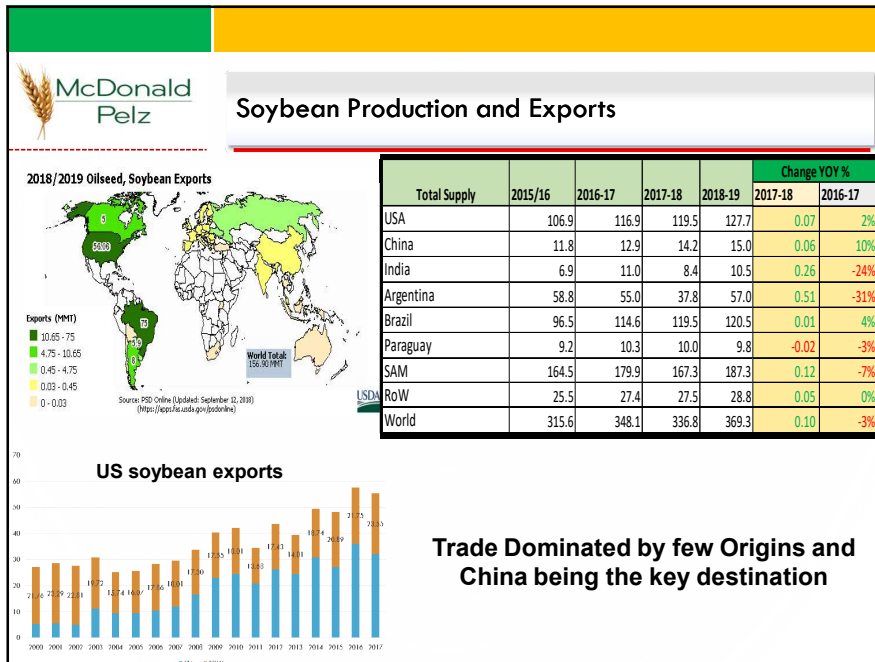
McDonald Pelz

Soybean Production and Exports

2018/2019 Oilseed, Soybean Exports

5

58.00

75

19

8

Exports (MMT)
10.65 - 75
4.75 - 10.65
0.45 - 4.75
0.03 - 0.45
0 - 0.03

World Total: 156.90 MMT

Source: PSD Online (Updated: September 12, 2018) (https://apps.fas.usda.gov/psdonline)

USDA

| Total Supply | 2015/16 | 2016-17 | 2017-18 | 2018-19 | Change YOY % 2017-18 | 2016-17 |
|---|---|---|---|---|---|---|
| USA | 106.9 | 116.9 | 119.5 | 127.7 | 0.07 | 2% |
| China | 11.8 | 12.9 | 14.2 | 15.0 | 0.06 | 10% |
| India | 6.9 | 11.0 | 8.4 | 10.5 | 0.26 | -24% |
| Argentina | 58.8 | 55.0 | 37.8 | 57.0 | 0.51 | -31% |
| Brazil | 96.5 | 114.6 | 119.5 | 120.5 | 0.01 | 4% |
| Paraguay | 9.2 | 10.3 | 10.0 | 9.8 | -0.02 | -3% |
| SAM | 164.5 | 179.9 | 167.3 | 187.3 | 0.12 | -7% |
| RoW | 25.5 | 27.4 | 27.5 | 28.8 | 0.05 | 0% |
| World | 315.6 | 348.1 | 336.8 | 369.3 | 0.10 | -3% |

US soybean exports

70
60
50
40
30
20
10
0

21.46 23.29 22.81 19.72 12.74 16.37 17.56 10.01 17.00 17.35 10.31 12.63 17.43 14.01 18.74 20.89 21.75 23.55

2000 2001 2002 2003 2004 2005 2006 2007 2008 2009 2010 2011 2012 2013 2014 2015 2016 2017

Trade Dominated by few Origins and China being the key destination